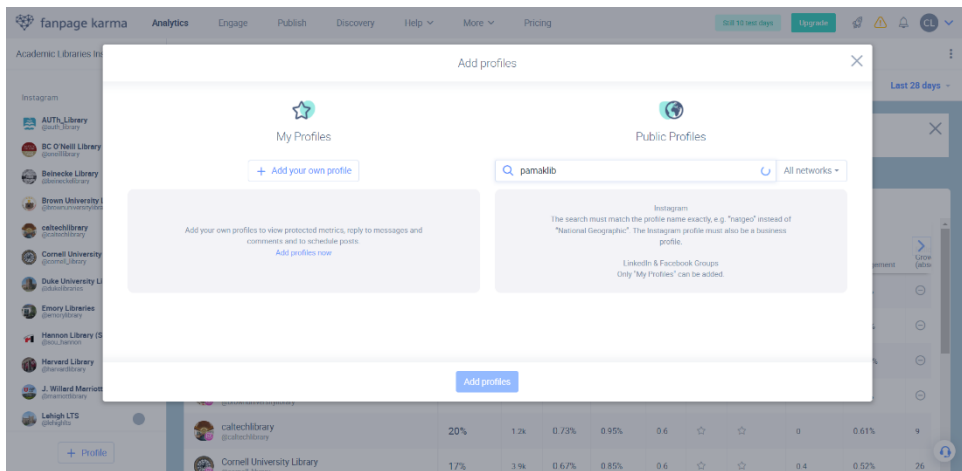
fanpage karma Analytics Engage Publish Discovery Help More Pricing Still 10 test days Upgrade CL

Academic Libraries Ire

Last 28 days

Instagram

AUTh_Library
@auth_library

BC O'Neill Library
@oneilllibrary

Beinecke Library
@beineckelibrary

Brown University L
@brownuniversitylib

caltechlibrary
@caltechlibrary

Cornell University
@cornell_library

Duke University Li
@dukelibraries

Emory Libraries
@emorylibrary

Hannon Library (S
@lmu_hannon

Harvard Library
@harvardlibrary

J. Willard Marriott
@marriottlibrary

Lehigh LTS
@lehighlts

+ Profile

Add profiles

My Profiles

+ Add your own profile

Add your own profiles to view protected metrics, reply to messages and comments and to schedule posts.
Add profiles now

Public Profiles

pamaklib

All networks

Instagram
The search must match the profile name exactly, e.g. "natgeo" instead of "National Geographic". The Instagram profile must also be a business profile.

LinkedIn & Facebook Groups
Only "My Profiles" can be added.

Add profiles

caltechlibrary
@caltechlibrary
20% 1.2k 0.73% 0.95% 0.6 0 0.61% 9

Cornell University Library
17% 3.9k 0.67% 0.85% 0.6 0.4 0.52% 26

gement Grow (abs